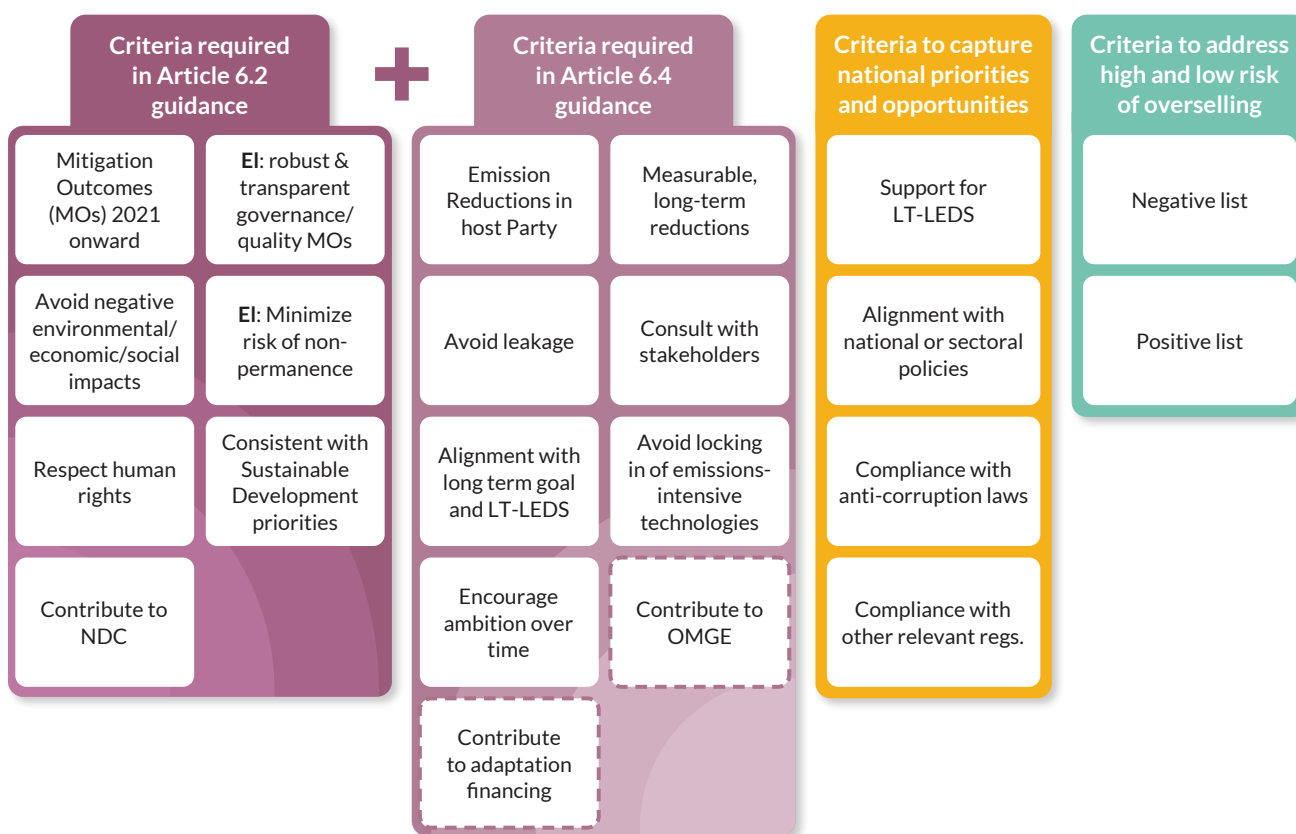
Criteria required in Article 6.2 guidance

+

Criteria required in Article 6.4 guidance

Criteria to capture national priorities and opportunities

Criteria to address high and low risk of overselling

Mitigation Outcomes (MOs) 2021 onward

EI: robust & transparent governance/ quality MOs

Avoid negative environmental/ economic/social impacts

EI: Minimize risk of non-permanence

Respect human rights

Consistent with Sustainable Development priorities

Contribute to NDC

Emission Reductions in host Party

Measurable, long-term reductions

Avoid leakage

Consult with stakeholders

Alignment with long term goal and LT-LEDS

Avoid locking in of emissions-intensive technologies

Encourage ambition over time

Contribute to OMGE

Contribute to adaptation financing

Support for LT-LEDS

Alignment with national or sectoral policies

Compliance with anti-corruption laws

Compliance with other relevant regs.

Negative list

Positive list